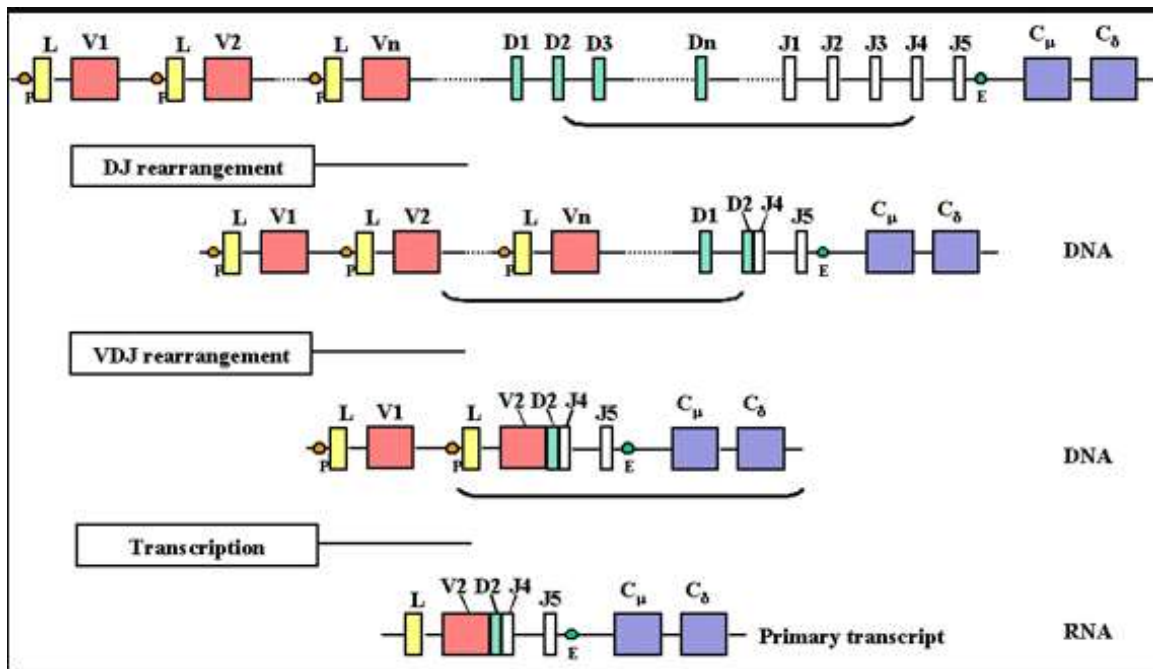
L V1 L V2 L Vn D1 D2 D3 Dn J1 J2 J3 J4 J5 $C_\mu$ $C_\delta$

P P P E

DJ rearrangement

L V1 L V2 L Vn D1 D2 J4 J5 $C_\mu$ $C_\delta$ DNA

P P P E

VDJ rearrangement

L V1 L V2 D2 J4 J5 $C_\mu$ $C_\delta$ DNA

P P E

Transcription

L V2 D2 J4 J5 $C_\mu$ $C_\delta$ Primary transcript RNA

E